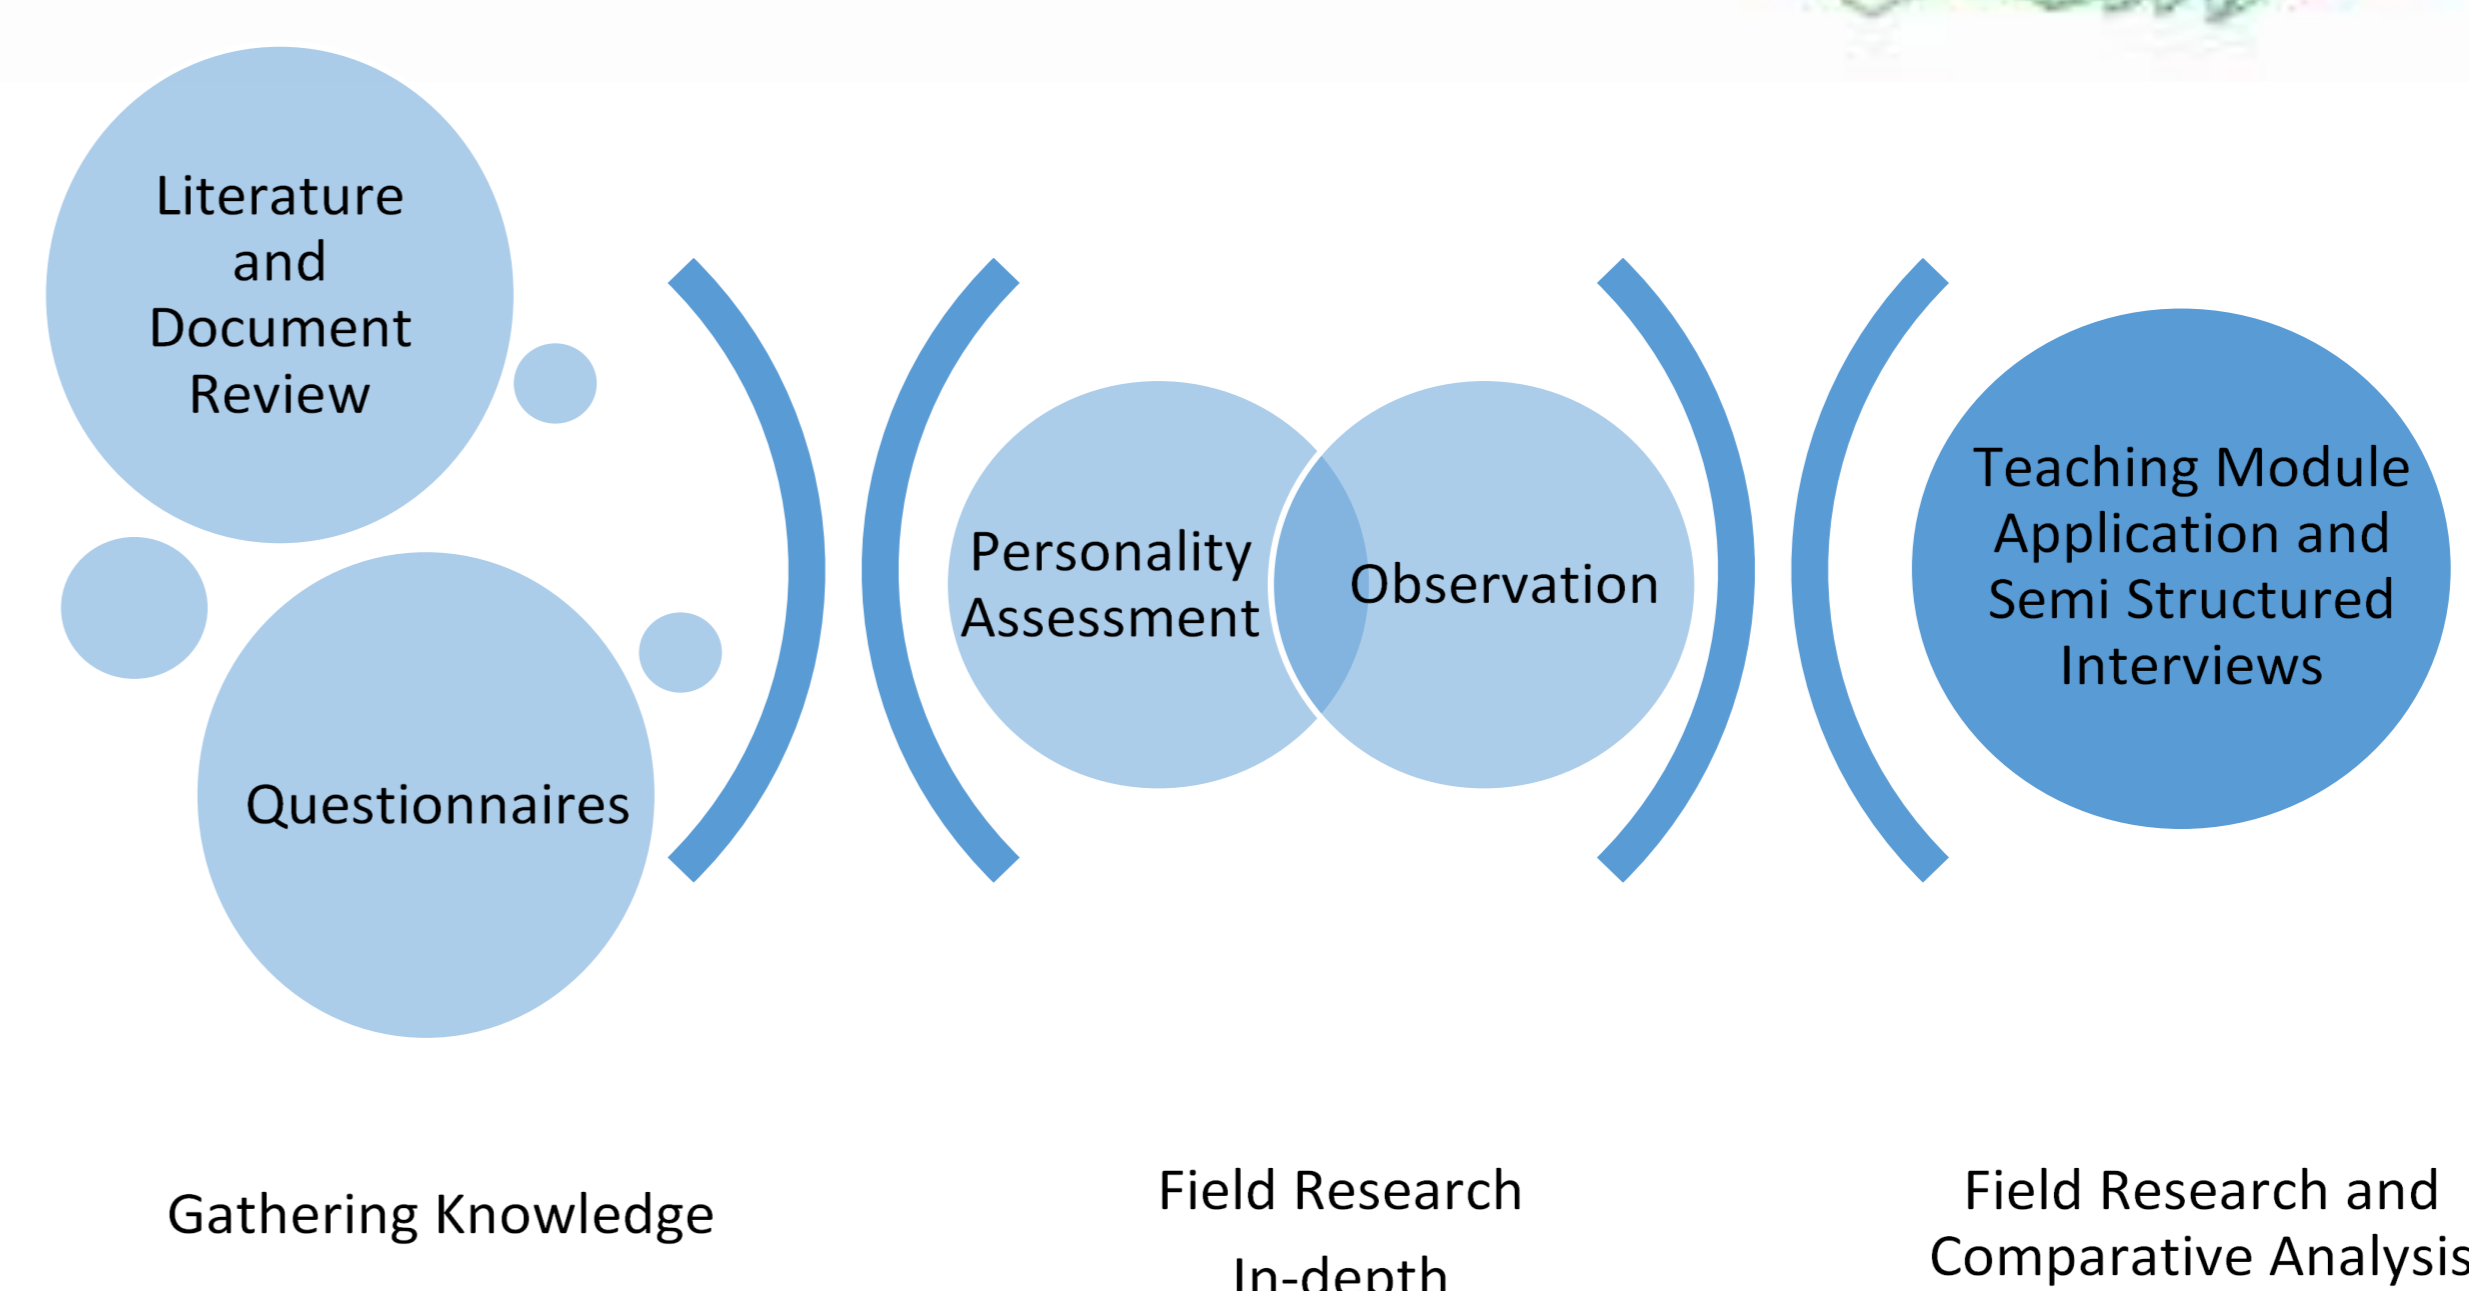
Literature and Document Review

Questionnaires

Personality Assessment

Observation

Teaching Module Application and Semi Structured Interviews

Gathering Knowledge

Field Research

In-depth

Field Research and Comparative Analysis